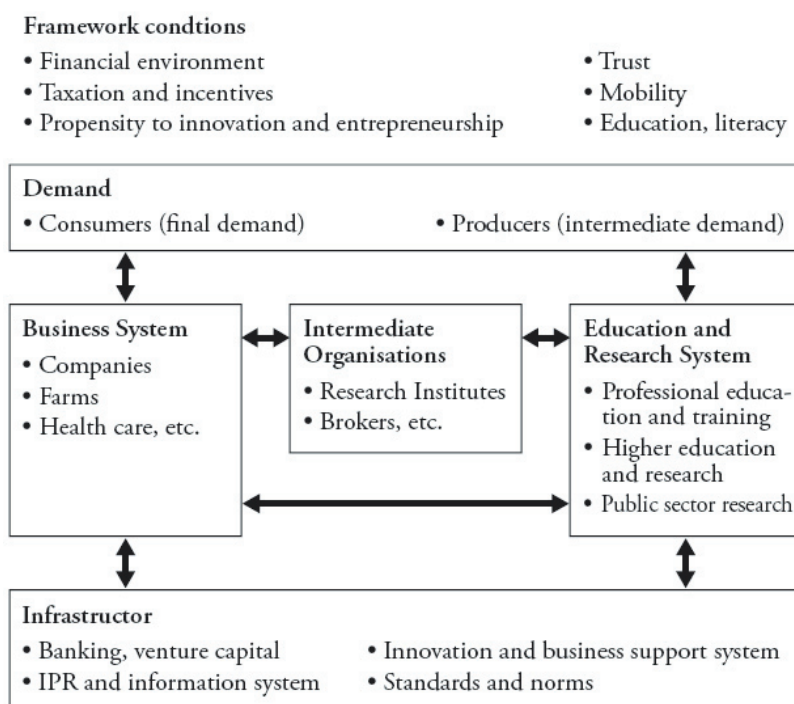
Framework condtions

• Financial environment
• Taxation and incentives
• Propensity to innovation and entrepreneurship

• Trust
• Mobility
• Education, literacy

Demand

• Consumers (final demand)

• Producers (intermediate demand)

Business System

• Companies
• Farms
• Health care, etc.

Intermediate Organisations

• Research Institutes
• Brokers, etc.

Education and Research System

• Professional education and training
• Higher education and research
• Public sector research

Infrastructor

• Banking, venture capital
• IPR and information system

• Innovation and business support system
• Standards and norms